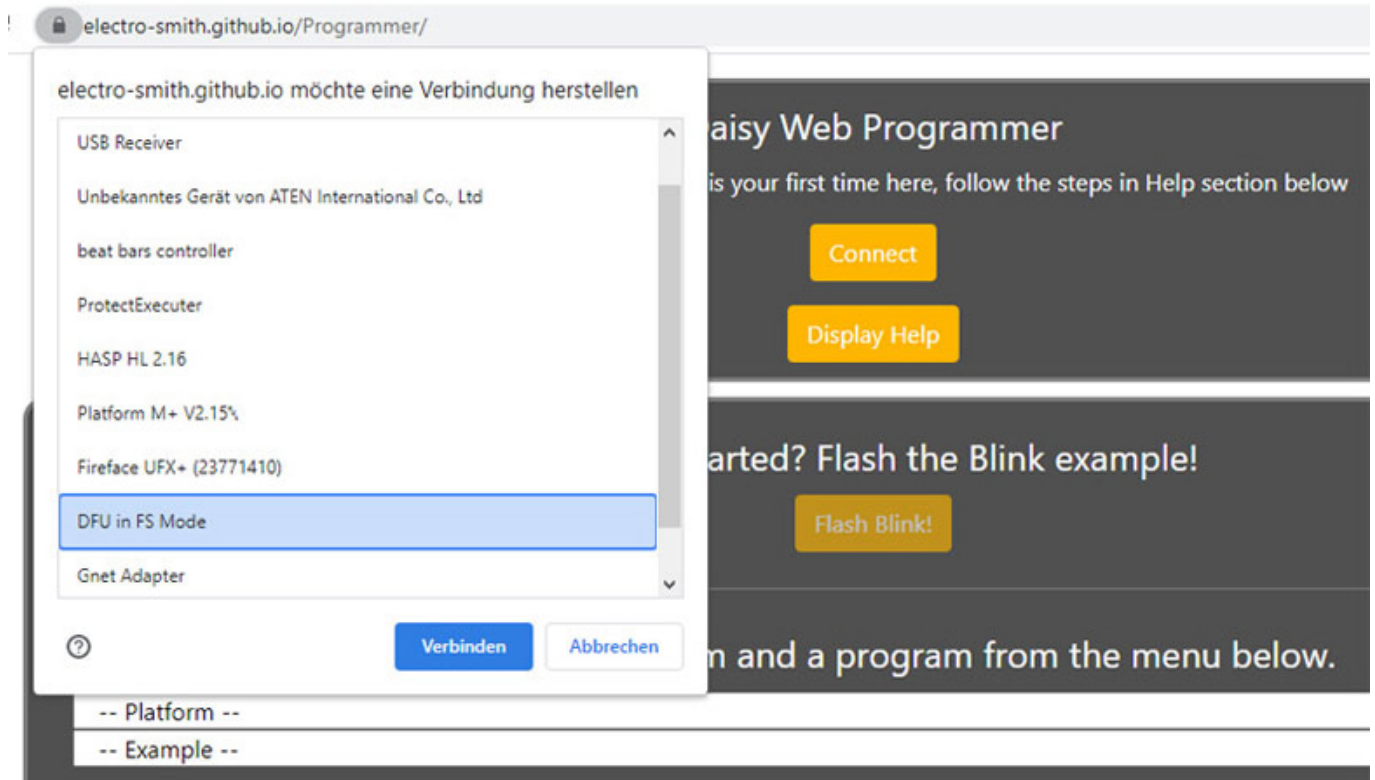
electro-smith.github.io/Programmer/

electro-smith.github.io möchte eine Verbindung herstellen

USB Receiver

Unbekanntes Gerät von ATEN International Co., Ltd

beat bars controller

ProtectExecuter

HASP HL 2.16

Platform M+ V2.15\

Fireface UFX+ (23771410)

DFU in FS Mode

Gnet Adapter

Verbinden

Abbrechen

aisy Web Programmer

is your first time here, follow the steps in Help section below

Connect

Display Help

arted? Flash the Blink example!

Flash Blink!

m and a program from the menu below.

-- Platform --

-- Example --